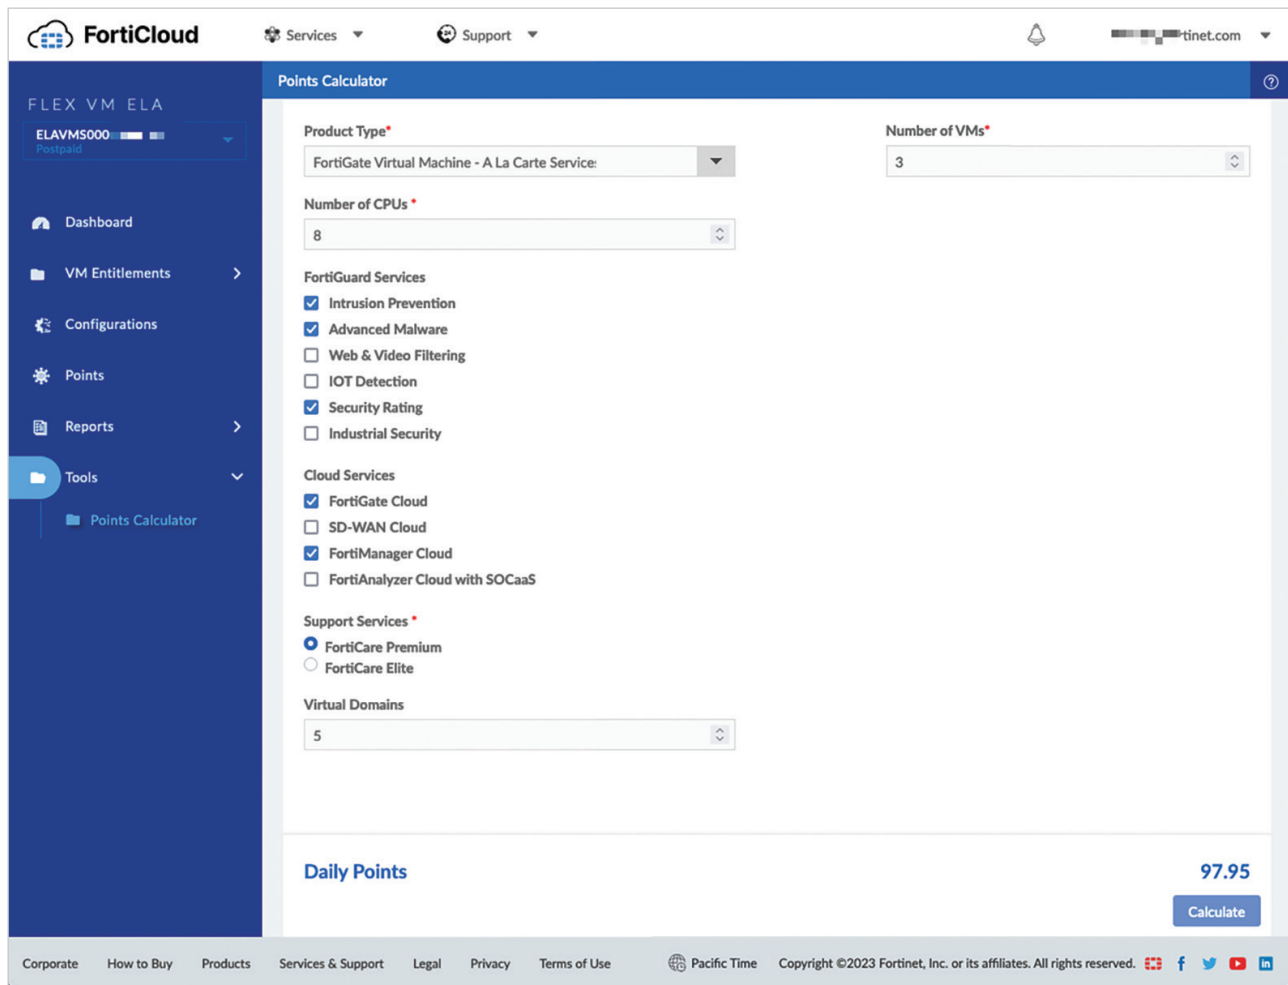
FortiCloud Services Support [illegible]tinet.com

FLEX VM ELA
ELAVMS000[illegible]
Postpaid

Dashboard
VM Entitlements
Configurations
Points
Reports
Tools
Points Calculator

Points Calculator

Product Type*
FortiGate Virtual Machine - A La Carte Service:

Number of VMs*
3

Number of CPUs *
8

FortiGuard Services
Intrusion Prevention
Advanced Malware
Web & Video Filtering
IOT Detection
Security Rating
Industrial Security

Cloud Services
FortiGate Cloud
SD-WAN Cloud
FortiManager Cloud
FortiAnalyzer Cloud with SOCaaS

Support Services *
FortiCare Premium
FortiCare Elite

Virtual Domains
5

Daily Points 97.95

Calculate

Corporate How to Buy Products Services & Support Legal Privacy Terms of Use Pacific Time Copyright ©2023 Fortinet, Inc. or its affiliates. All rights reserved.